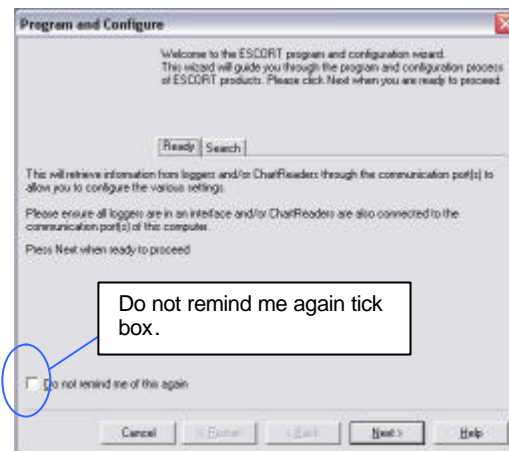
Program and Configure

Welcome to the ESCORT program and configuration wizard. This wizard will guide you through the program and configuration process of ESCORT products. Please click Next when you are ready to proceed.

Ready | Search

This will retrieve information from loggers and/or ChartReaders through the communication port(s) to allow you to configure the various settings.

Please ensure all loggers are in an interface and/or ChartReaders are also connected to the communication port(s) of this computer.

Press Next when ready to proceed

Do not remind me again tick box.

Do not remind me of this again

Cancel | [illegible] | < Back | Next > | Help